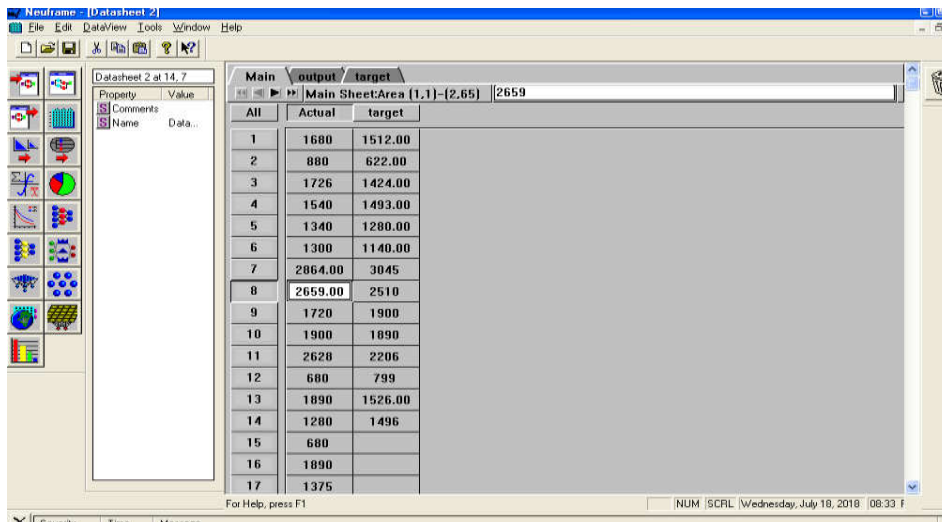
Neuframe - [Datasheet 2]

File Edit DataView Tools Window Help

Datasheet 2 at 14, 7

| Property | Value |
|---|---|
| S Comments | |
| S Name | Data... |

Main output target

Main Sheet:Area (1,1)-(2,65) 2659

| All | Actual | target |
|---|---|---|
| 1 | 1680 | 1512.00 |
| 2 | 880 | 622.00 |
| 3 | 1726 | 1424.00 |
| 4 | 1540 | 1493.00 |
| 5 | 1340 | 1280.00 |
| 6 | 1300 | 1140.00 |
| 7 | 2864.00 | 3045 |
| 8 | 2659.00 | 2510 |
| 9 | 1720 | 1900 |
| 10 | 1900 | 1890 |
| 11 | 2628 | 2206 |
| 12 | 680 | 799 |
| 13 | 1890 | 1526.00 |
| 14 | 1280 | 1496 |
| 15 | 680 | |
| 16 | 1890 | |
| 17 | 1375 | |

For Help, press F1

NUM SCRL Wednesday, July 18, 2018 08:33 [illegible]